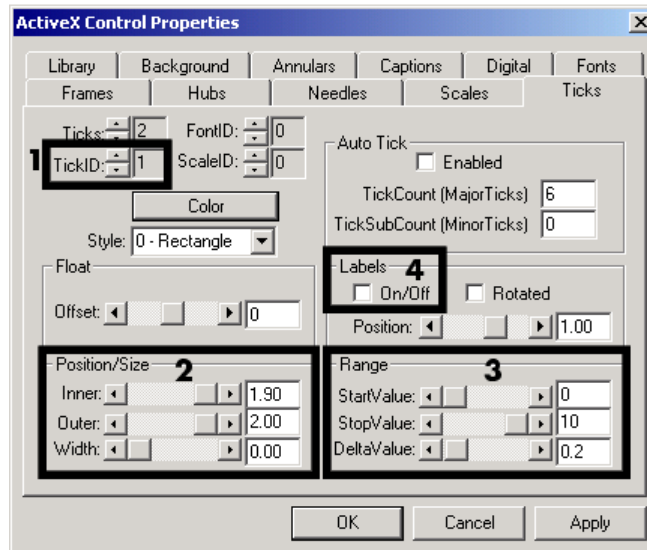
ActiveX Control Properties

Library | Background | Annulars | Captions | Digital | Fonts
Frames | Hubs | Needles | Scales | Ticks

Ticks: 2
FontID: 0
1
TickID: 1
ScaleID: 0
Color
Style: 0 - Rectangle

Auto Tick
Enabled
TickCount (MajorTicks) 6
TickSubCount (MinorTicks) 0

Float
Offset: 0

Labels
4
On/Off
Rotated
Position: 1.00

Position/Size
2
Inner: 1.90
Outer: 2.00
Width: 0.00

Range
3
StartValue: 0
StopValue: 10
DeltaValue: 0.2

OK
Cancel
Apply